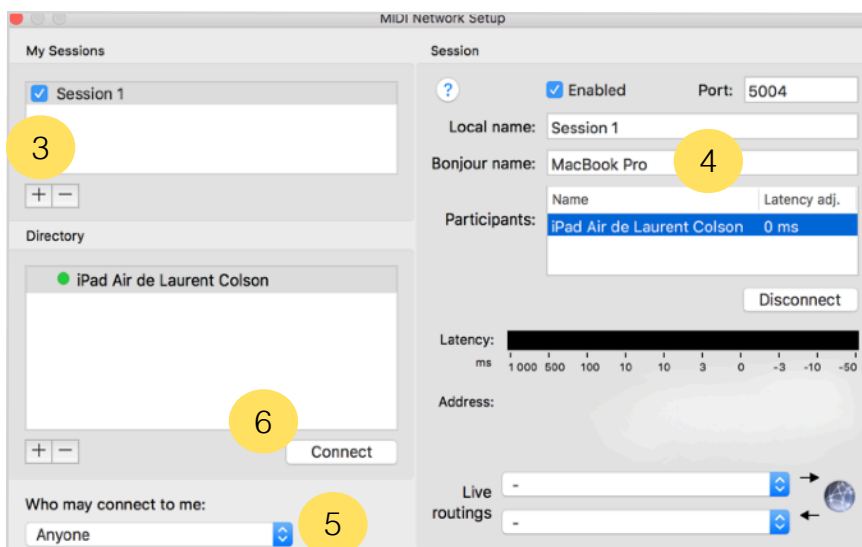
MIDI Network Setup

My Sessions

Session 1

3

+ −

Directory

iPad Air de Laurent Colson

6

+ −

Connect

Who may connect to me:

Anyone

5

Session

?

Enabled

Port: 5004

Local name: Session 1

Bonjour name: MacBook Pro

4

Participants:

| Name | Latency adj. |
|---|---|
| iPad Air de Laurent Colson | 0 ms |

Disconnect

Latency:

ms 1 000 500 100 10 10 3 0 -3 -10 -50

Address:

Live routings

-

-